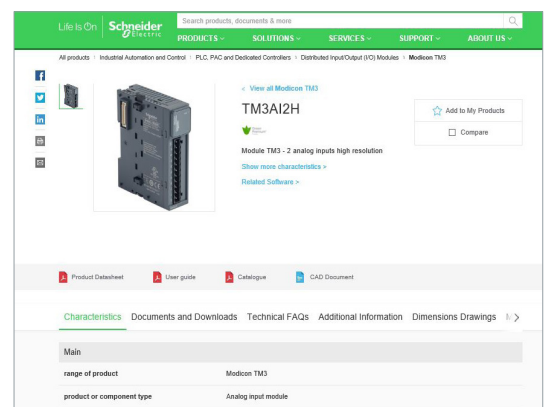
Life Is On Schneider Electric

Search products, documents & more

PRODUCTS ⌄ SOLUTIONS ⌄ SERVICES ⌄ SUPPORT ⌄ ABOUT US ⌄

All products > Industrial Automation and Control > PLC, PAC and Dedicated Controllers > Distributed Input/Output (I/O) Modules > Modicon TM3

< View all Modicon TM3

TM3AI2H

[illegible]

Module TM3 - 2 analog inputs high resolution

Show more characteristics >

Related Software >

Add to My Products

Compare

Product Datasheet User guide Catalogue CAD Document

Characteristics Documents and Downloads Technical FAQs Additional Information Dimensions Drawings

Main

| range of product | Modicon TM3 |
|---|---|
| product or component type | Analog input module |